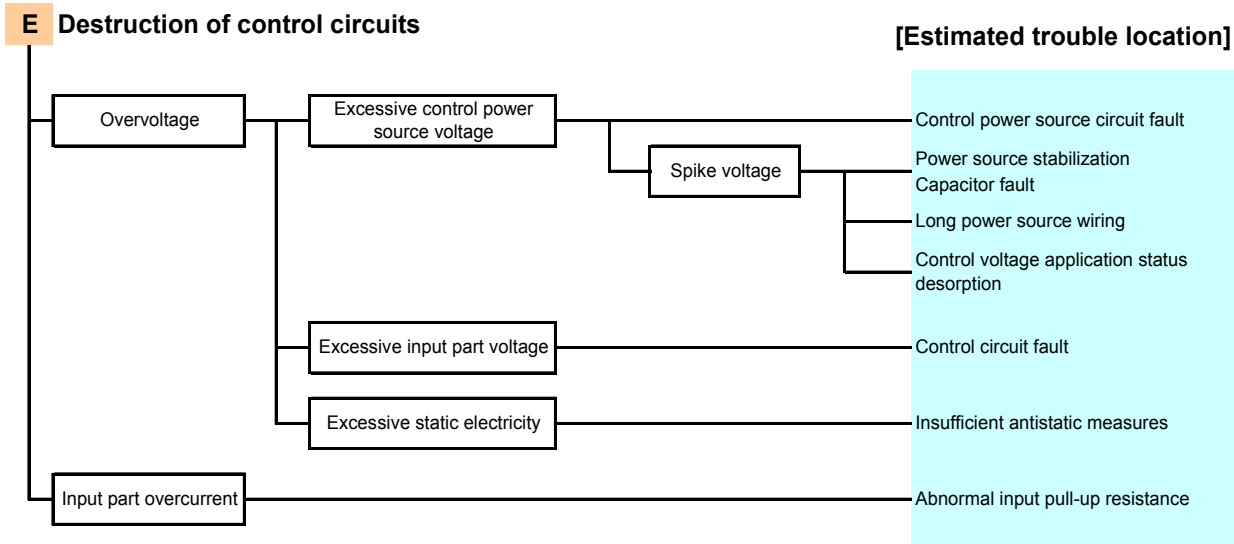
E Destruction of control circuits

[Estimated trouble location]

Overvoltage

Excessive control power source voltage

Control power source circuit fault

Spike voltage

Power source stabilization Capacitor fault

Long power source wiring

Control voltage application status desorption

Excessive input part voltage

Control circuit fault

Excessive static electricity

Insufficient antistatic measures

Input part overcurrent

Abnormal input pull-up resistance